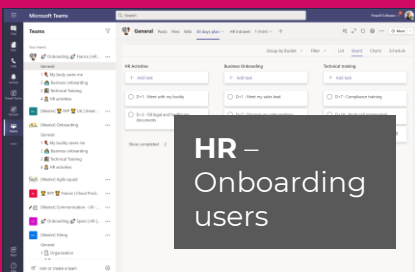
Microsoft Teams

Search

Teams

Your teams

Onboarding

General

My buddy sent me

Business onboarding

Technical Training

HR activities

[Master] Onboarding

General

My buddy sent me

Business onboarding

Technical Training

HR activities

[Master] Agile squad

[Master] Communication

Onboarding

[Master] Hiring

General

Organization

Join or create a team

General Posts Files Wiki 30 days plan Add

Group by Bucket Filter List Board Charts Schedule

HR Activities

+ Add task

D+1 - Meet with my buddy

D+1 - Fill legal and HR docs documents

Show completed 2

Business Onboarding

+ Add task

D+1 - Meet with my sales lead

Technical training

+ Add task

D+7 - Compliance training

Meet

HR – Onboarding users